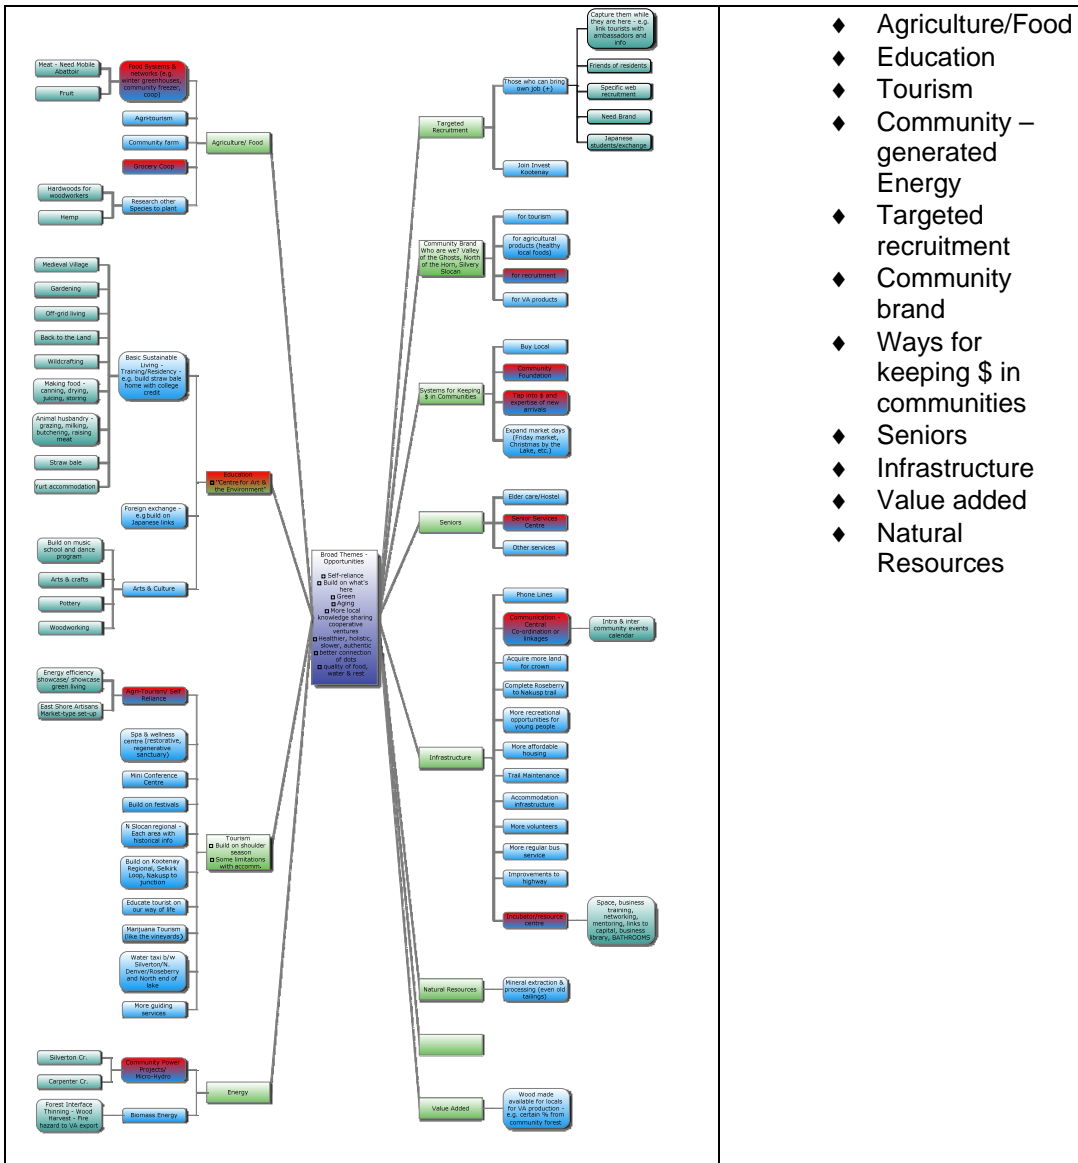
Meat - Need Mobile Abattoir

Fruit

Food Systems & networks (e.g. winter greenhouses, community freezer, coop)

Agri-tourism

Community farm

Grocery Coop

Hardwoods for woodworkers

Hemp

Research other Species to plant

Agriculture/ Food

Medieval Village

Gardening

Off-grid living

Back to the Land

Wildcrafting

Making food - canning, drying, juicing, storing

Animal husbandry - grazing, milking, butchering, raising meat

Straw bale

Yurt accommodation

Basic Sustainable Living - Training/Residency - e.g. build straw bale home with college credit

Education "Centre for Art & the Environment"

Foreign exchange - e.g build on Japanese links

Build on music school and dance program

Arts & crafts

Pottery

Woodworking

Arts & Culture

Energy efficiency showcase/ showcase green living

East Shore Artisans Market-type set-up

Agri-Tourism/ Self Reliance

Spa & wellness centre (restorative, regenerative sanctuary)

Mini Conference Centre

Build on festivals

N Slocan regional - Each area with historical info

Build on Kootenay Regional, Selkirk Loop, Nakusp to Junction

Educate tourist on our way of life

Marijuana Tourism (like the vineyards)

Water taxi b/w Silverton/N. Denver/Roseberry and North end of lake

More guiding services

Tourism
Build on shoulder season
Some limitations with accomm.

Silverton Cr.

Carpenter Cr.

Community Power Projects/ Micro-Hydro

Forest Interface Thinning - Wood Harvest - Fire hazard to VA export

Biomass Energy

Energy

Broad Themes - Opportunities
Self-reliance
Build on what's here
Green
Aging
More local knowledge sharing cooperative ventures
Healthier, holistic, slower, authentic
better connection of dots
quality of food, water & rest

Capture them while they are here - e.g. link tourists with ambassadors and info

Friends of residents

Specific web recruitment

Need Brand

Japanese students/exchange

Those who can bring own job (+)

Join Invest Kootenay

Targeted Recruitment

for tourism

for agricultural products (healthy local foods)

for recruitment

for VA products

Community Brand Who are we? Valley of the Ghosts, North of the Horn, Silvery Slocan

Buy Local

Community Foundation

Tap into $ and expertise of new arrivals

Expand market days (Friday market, Christmas by the Lake, etc.)

Systems for Keeping $ in Communities

Elder care/Hostel

Senior Services Centre

Other services

Seniors

Phone Lines

Communication - Central Co-ordination or linkages

Intra & inter community events calendar

Acquire more land for crown

Complete Roseberry to Nakusp trail

More recreational opportunities for young people

More affordable housing

Trail Maintenance

Accommodation infrastructure

More volunteers

More regular bus service

Improvements to highway

Incubator/resource centre

Space, business training, networking, mentoring, links to capital, business library, BATHROOMS

Infrastructure

Natural Resources

Mineral extraction & processing (even old tailings)

Value Added

Wood made available for locals for VA production - e.g. certain % from community forest

♦ Agriculture/Food
♦ Education
♦ Tourism
♦ Community – generated Energy
♦ Targeted recruitment
♦ Community brand
♦ Ways for keeping $ in communities
♦ Seniors
♦ Infrastructure
♦ Value added
♦ Natural Resources